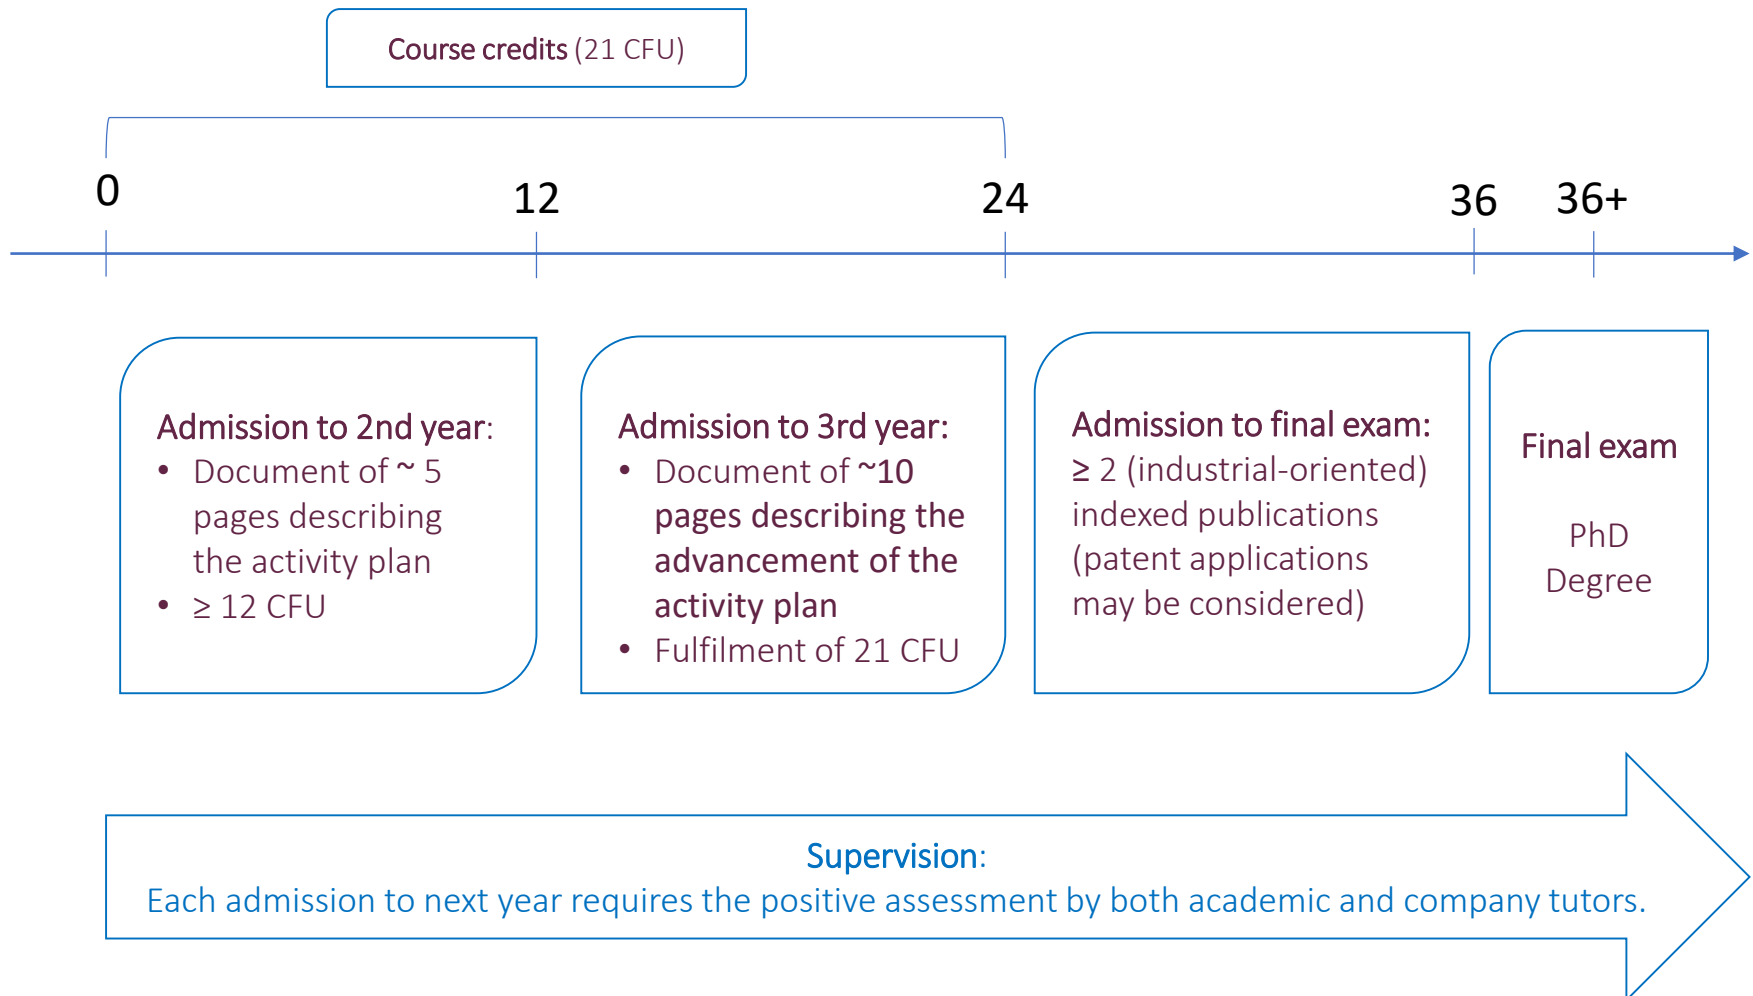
Course credits (21 CFU)

0

12

24

36

36+

Admission to 2nd year:
• Document of ~ 5 pages describing the activity plan
• ≥ 12 CFU

Admission to 3rd year:
• Document of ~10 pages describing the advancement of the activity plan
• Fulfilment of 21 CFU

Admission to final exam:
≥ 2 (industrial-oriented) indexed publications (patent applications may be considered)

Final exam

PhD Degree

Supervision:
Each admission to next year requires the positive assessment by both academic and company tutors.